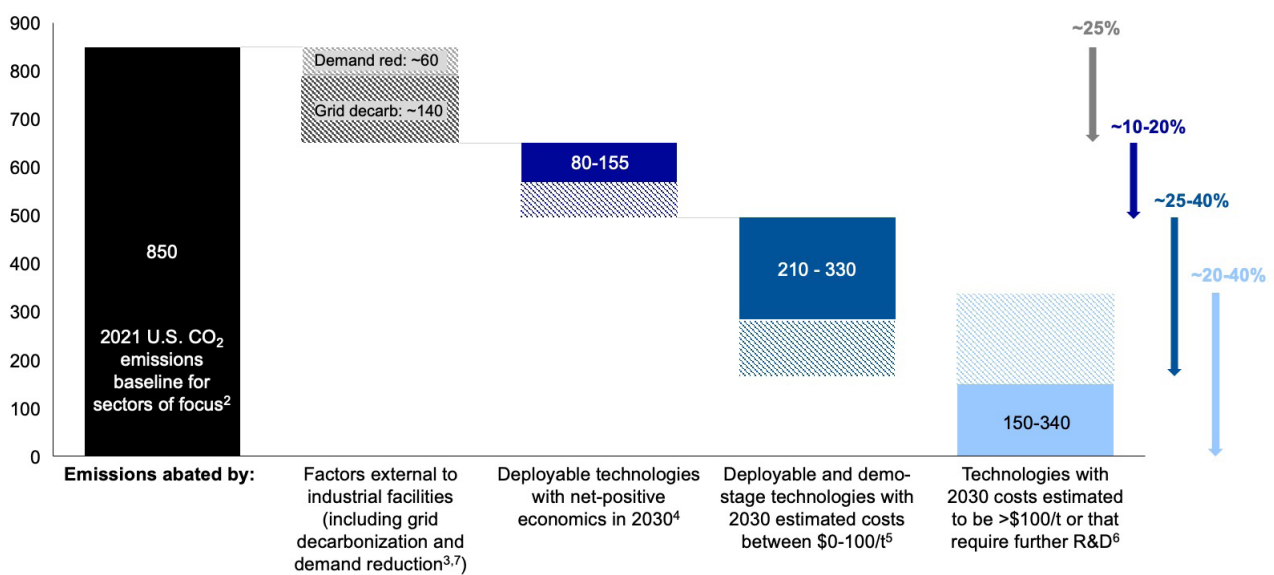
900
800
700
600
500
400
300
200
100
0

850

2021 U.S. $CO_2$ emissions baseline for sectors of focus$^2$

Demand red: ~60

Grid decarb: ~140

80-155

210 - 330

150-340

~25%

~10-20%

~25-40%

~20-40%

Emissions abated by:

Factors external to industrial facilities (including grid decarbonization and demand reduction$^{3,7}$)

Deployable technologies with net-positive economics in 2030$^4$

Deployable and demo-stage technologies with 2030 estimated costs between \$0-100/t$^5$

Technologies with 2030 costs estimated to be >\$100/t or that require further R&D$^6$